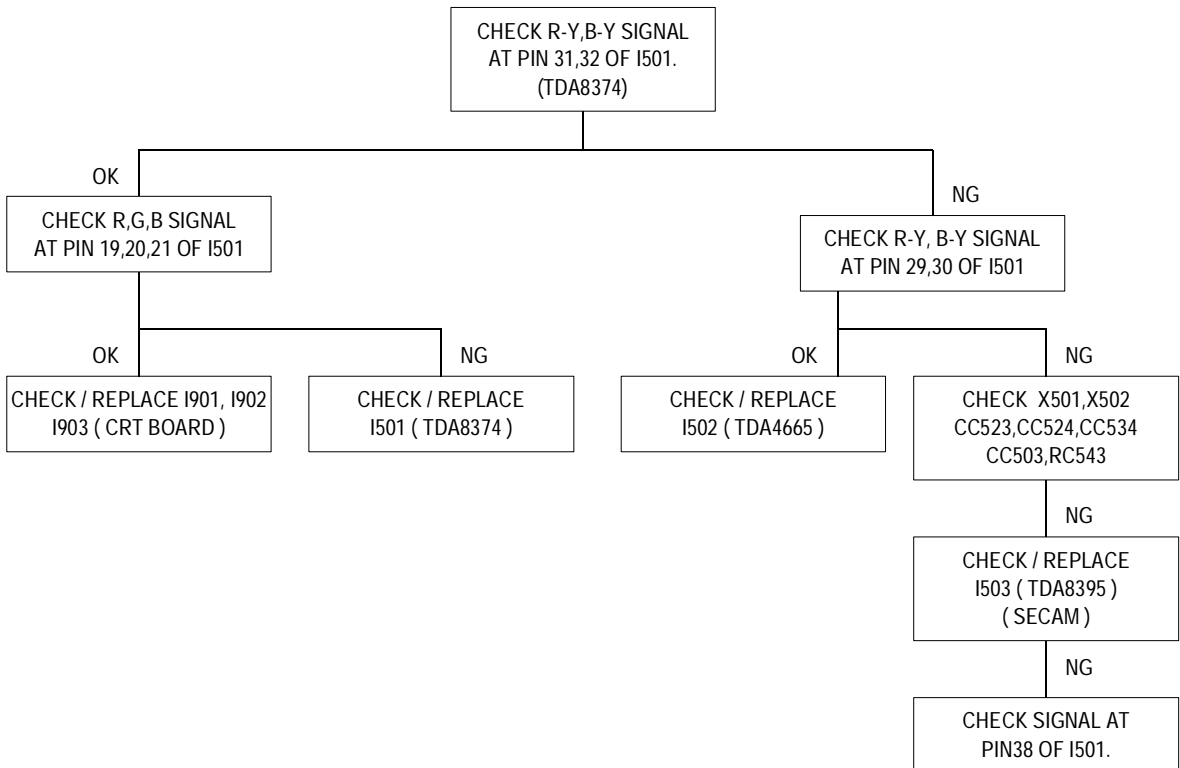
CHECK R-Y,B-Y SIGNAL AT PIN 31,32 OF I501. (TDA8374)

OK

CHECK R,G,B SIGNAL AT PIN 19,20,21 OF I501

NG

CHECK R-Y, B-Y SIGNAL AT PIN 29,30 OF I501

OK

CHECK / REPLACE I901, I902 I903 ( CRT BOARD )

NG

CHECK / REPLACE I501 ( TDA8374 )

OK

CHECK / REPLACE I502 ( TDA4665 )

NG

CHECK X501,X502 CC523,CC524,CC534 CC503,RC543

NG

CHECK / REPLACE I503 ( TDA8395 ) ( SECAM )

NG

CHECK SIGNAL AT PIN38 OF I501.